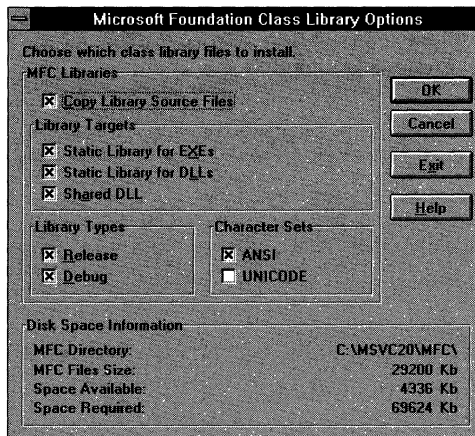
Microsoft Foundation Class Library Options

Choose which class library files to install.

MFC Libraries

☒ Copy Library Source Files

Library Targets

☒ Static Library for EXEs
☒ Static Library for DLLs
☒ Shared DLL

Library Types

☒ Release
☒ Debug

Character Sets

☒ ANSI
☐ UNICODE

OK
Cancel
Exit
Help

Disk Space Information

| | |
|---|---|
| MFC Directory: | C:\MSVC20\MFC\ |
| MFC Files Size: | 29200 Kb |
| Space Available: | 4336 Kb |
| Space Required: | 69624 Kb |